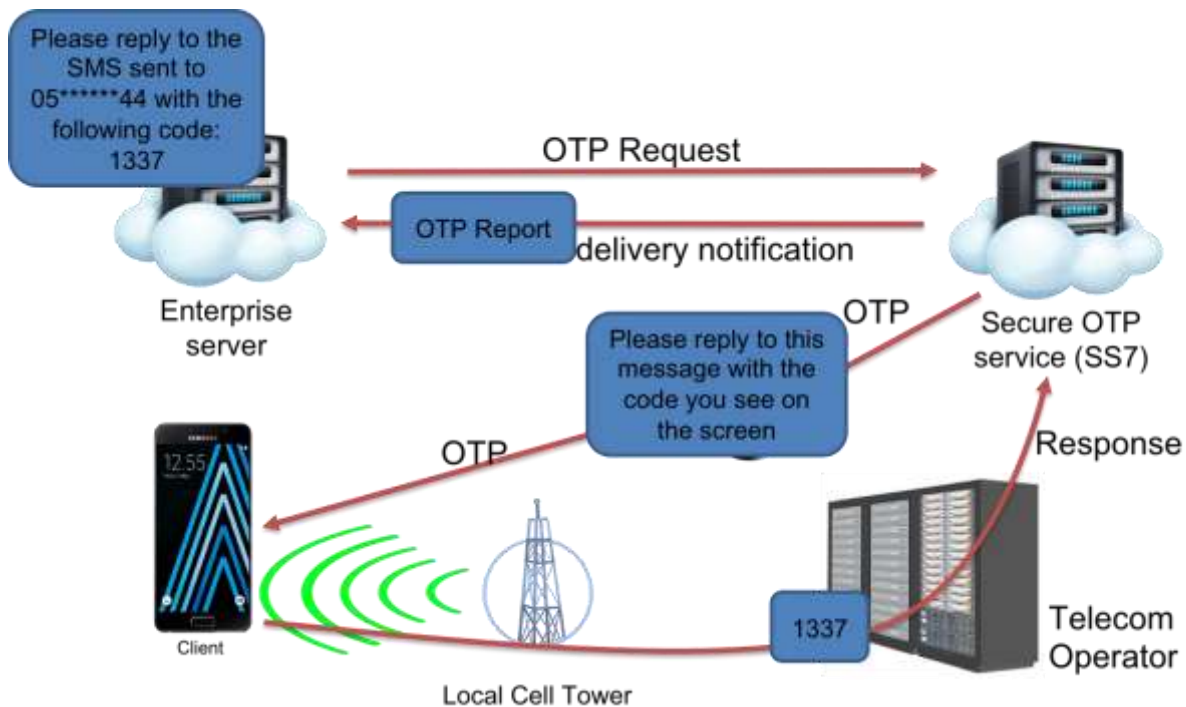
Please reply to the SMS sent to 05******44 with the following code: 1337

OTP Request

OTP Report

delivery notification

Enterprise server

OTP

Secure OTP service (SS7)

Please reply to this message with the code you see on the screen

12:55

OTP

Response

Client

1337

Telecom Operator

Local Cell Tower